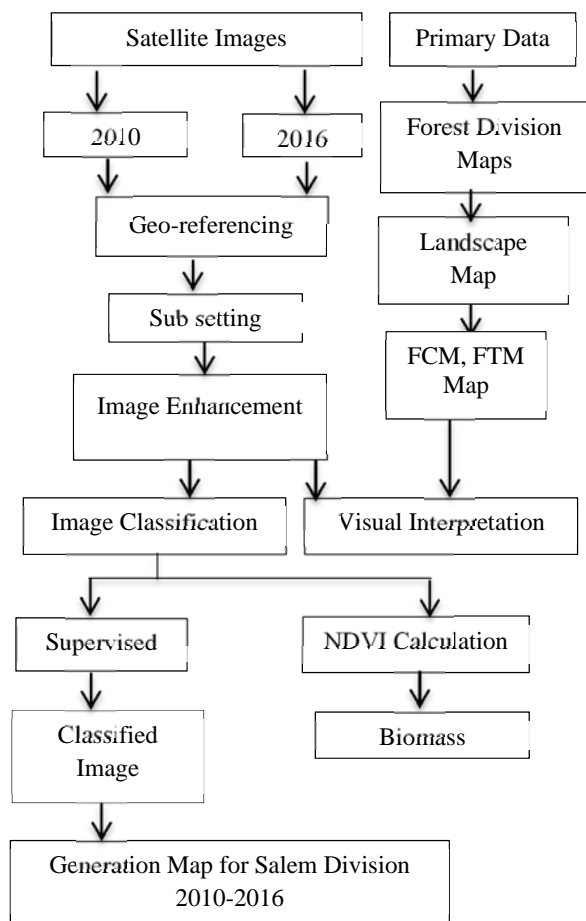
Satellite Images

Primary Data

2010

2016

Forest Division Maps

Geo-referencing

Landscape Map

Sub setting

FCM, FTM Map

Image Enhancement

Image Classification

Visual Interpretation

Supervised

NDVI Calculation

Classified Image

Biomass

Generation Map for Salem Division 2010-2016